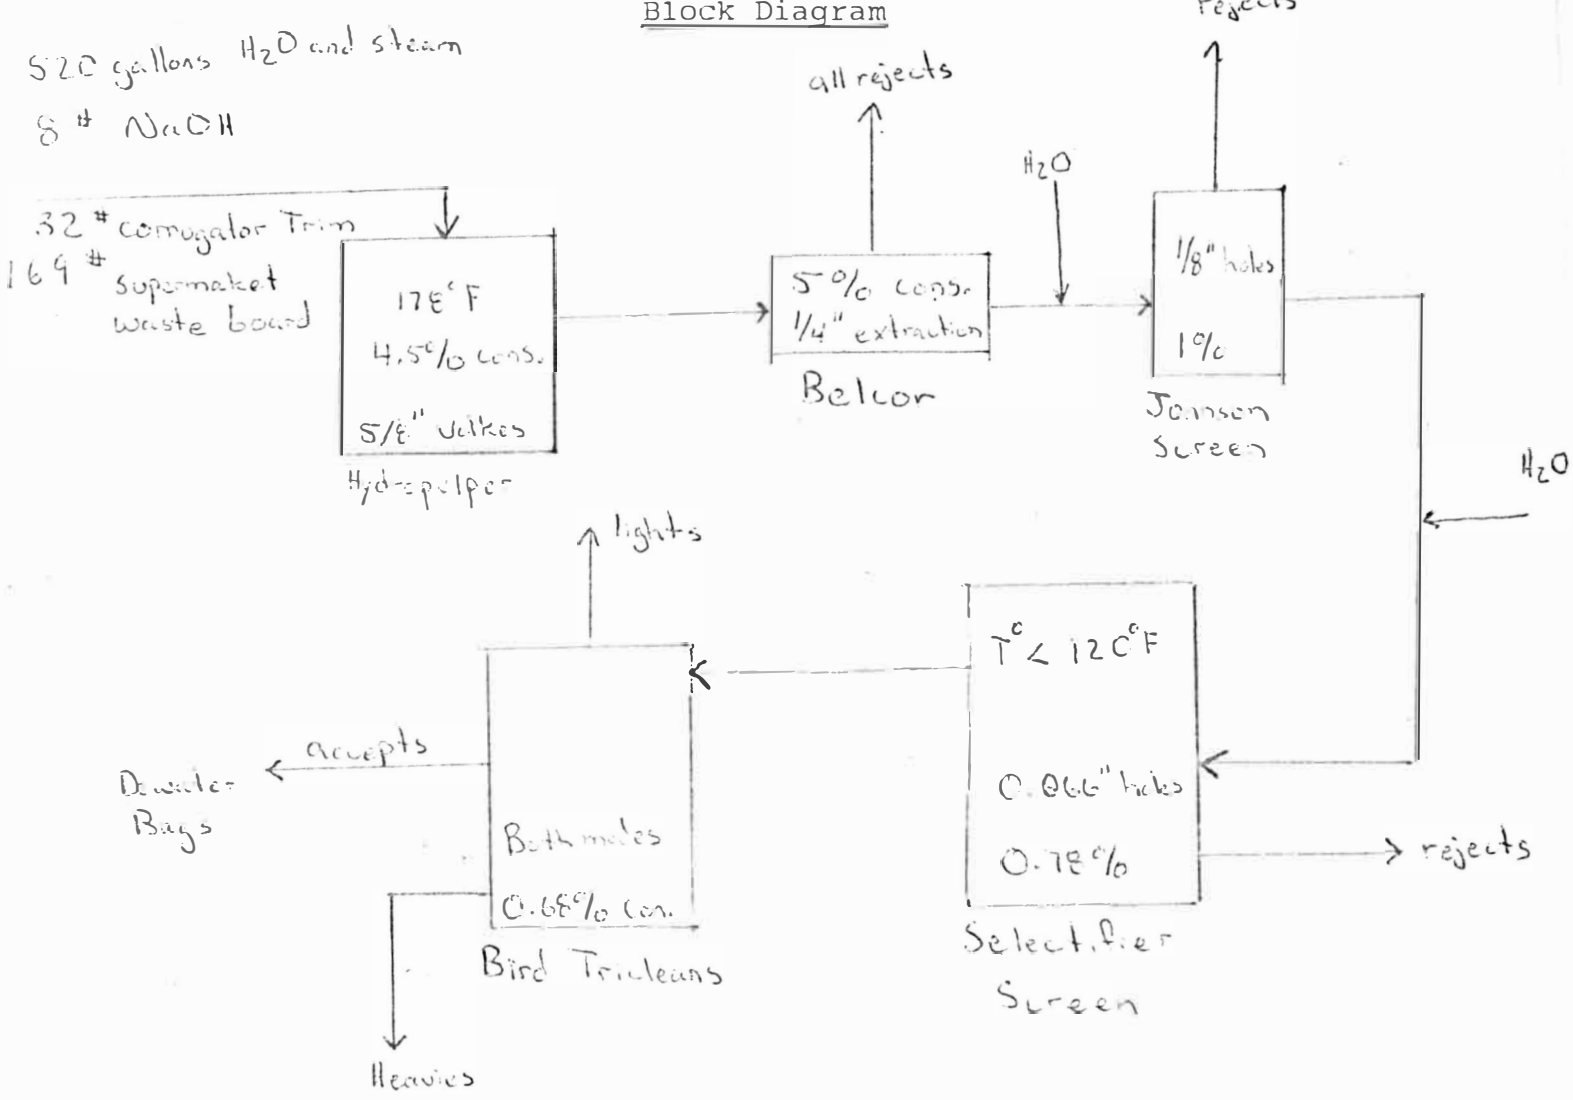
Block Diagram

520 gallons $H_2O$ and steam
8 # NaOH

32 # corrugator Trim
169 # supermaket waste board

178° F
4.5% cons.
5/8" holes
Hydropulper

all rejects

5% cons.
1/4" extraction
Belcor

$H_2O$

rejects

1/8" holes
1%
Jonsen Screen

$H_2O$

lights

accepts

Dewater Bags

Both modes
0.68% Con.
Bird Tricleans

Heavies

T° < 120°F
0.066" holes
0.78%
Selectifier Screen

rejects